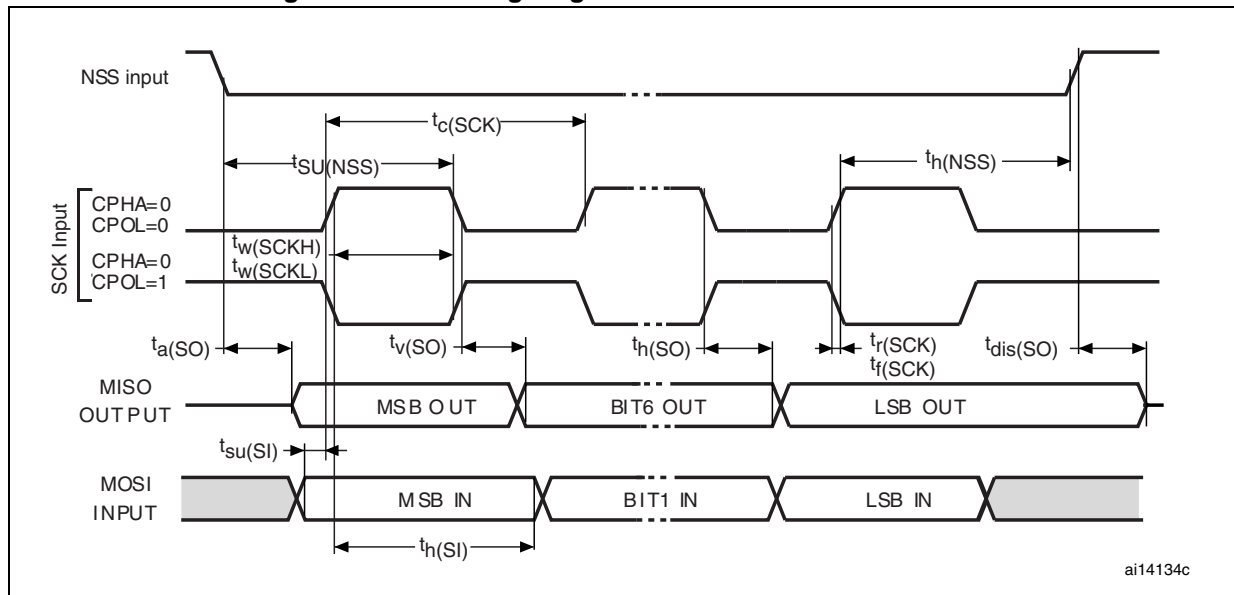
NSS input

$t_{c(SCK)}$

$t_{SU(NSS)}$

$t_{h(NSS)}$

SCK Input

CPHA=0
CPOL=0

$t_{w(SCKH)}$
$t_{w(SCKL)}$

CPHA=0
CPOL=1

$t_{a(SO)}$

$t_{v(SO)}$

$t_{h(SO)}$

$t_{r(SCK)}$
$t_{f(SCK)}$

$t_{dis(SO)}$

MISO
OUTPUT

MSB OUT

BIT6 OUT

LSB OUT

$t_{su(SI)}$

MOSI
INPUT

MSB IN

BIT1 IN

LSB IN

$t_{h(SI)}$

ai14134c